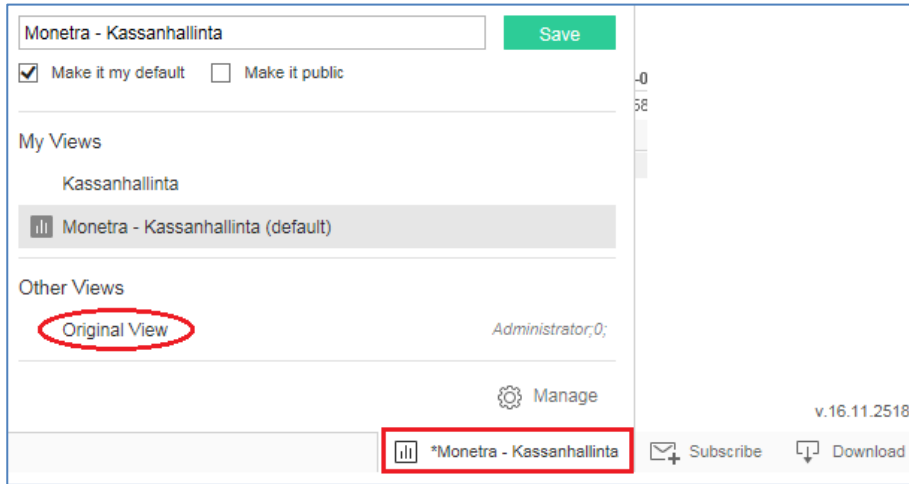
Monetra - Kassanhallinta

Save

Make it my default

Make it public

My Views

Kassanhallinta

Monetra - Kassanhallinta (default)

Other Views

Original View

Administrator;0;

Manage

-0
58

v.16.11.2518

*Monetra - Kassanhallinta

Subscribe

Download